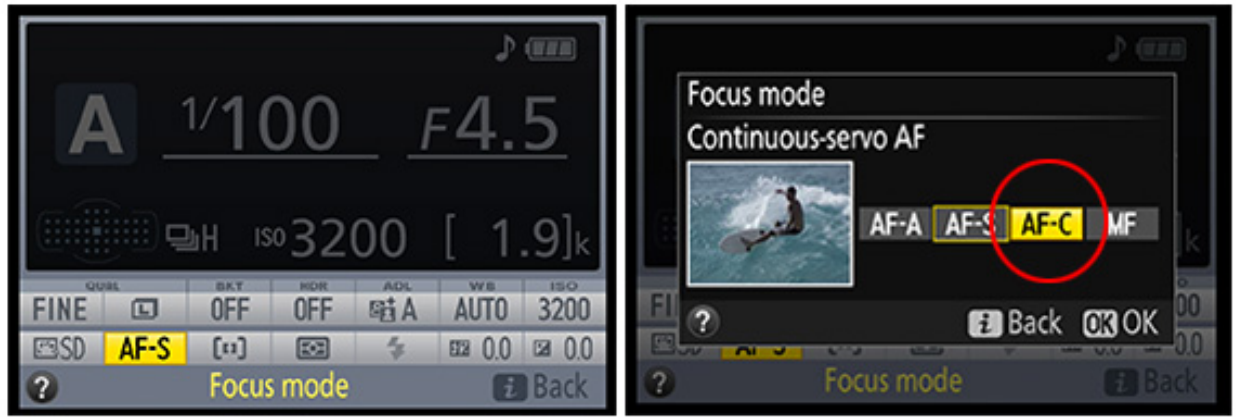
A 1/100 F4.5

H ISO 3200 [ 1.9]k

QUAL BKT HDR ADL WB ISO
FINE L OFF OFF A AUTO 3200
SD AF-S 0.0 0.0

? Focus mode i Back

Focus mode
Continuous-servo AF

AF-A AF-S AF-C MF

? i Back OK OK

FI 00
SD 0.0

? Focus mode i Back